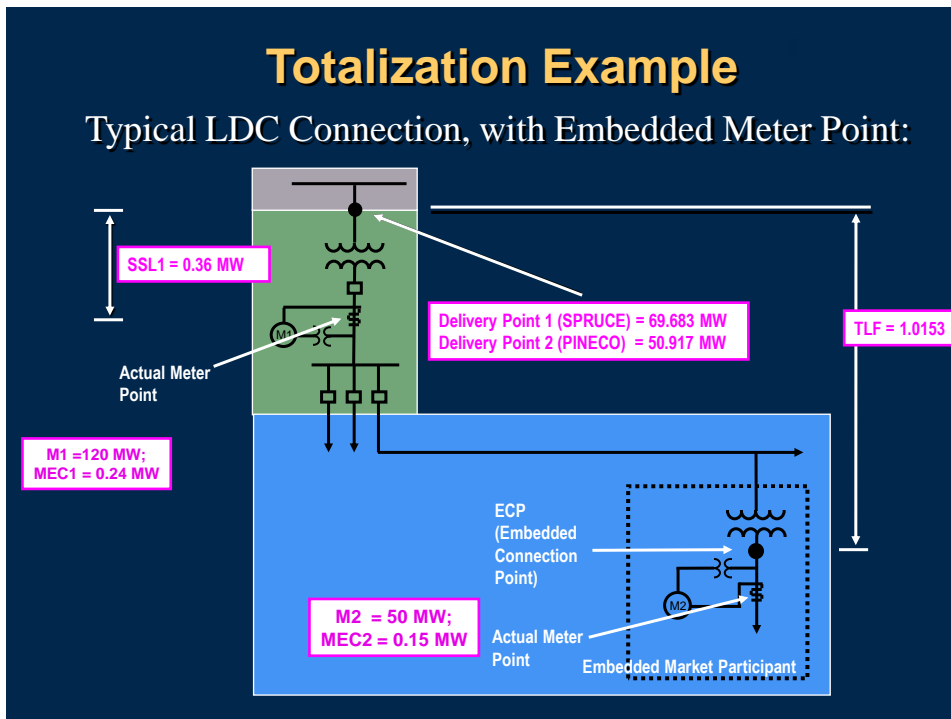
Totalization Example

Typical LDC Connection, with Embedded Meter Point:

SSL1 = 0.36 MW

Delivery Point 1 (SPRUCE) = 69.683 MW
Delivery Point 2 (PINECO) = 50.917 MW

TLF = 1.0153

M1

Actual Meter Point

M1 =120 MW;
MEC1 = 0.24 MW

ECP (Embedded Connection Point)

M2

M2 = 50 MW;
MEC2 = 0.15 MW

Actual Meter Point

Embedded Market Participant